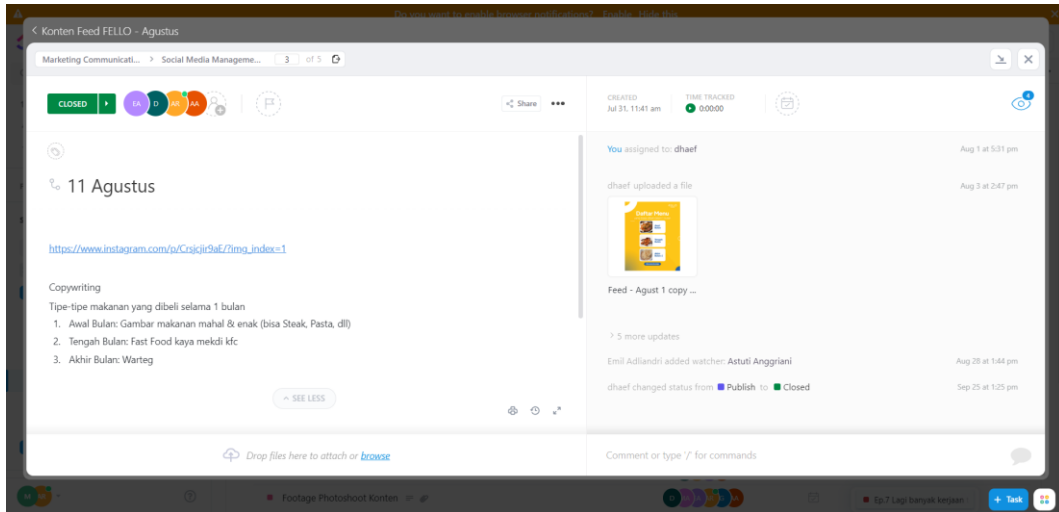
Do you want to enable browser notifications? Enable Hide this

< Konten Feed FELLO - Agustus

Marketing Communicati... > Social Media Manageme... 3 of 5

CLOSED EA D AB AA

Share

CREATED Jul 31, 11:41 am

TIME TRACKED 0:00:00

4

11 Agustus

https://www.instagram.com/p/Crsjcjir9aE/?img_index=1

Copywriting

Tipe-tipe makanan yang dibeli selama 1 bulan

1. Awal Bulan: Gambar makanan mahal & enak (bisa Steak, Pasta, dll)
2. Tengah Bulan: Fast Food kaya mekdi kfc
3. Akhir Bulan: Warteg

SEE LESS

You assigned to: dhaef Aug 1 at 5:31 pm

dhaef uploaded a file Aug 3 at 2:47 pm

Daftar Menu

Feed - Agust 1 copy ...

> 5 more updates

Emil Adliandri added watcher: Astuti Anggriani Aug 28 at 1:44 pm

dhaef changed status from Publish to Closed Sep 25 at 1:25 pm

Drop files here to attach or browse

Comment or type '/' for commands

Footage Photoshoot Konten

Ep.7 Lagi banyak kerjaan

+ Task